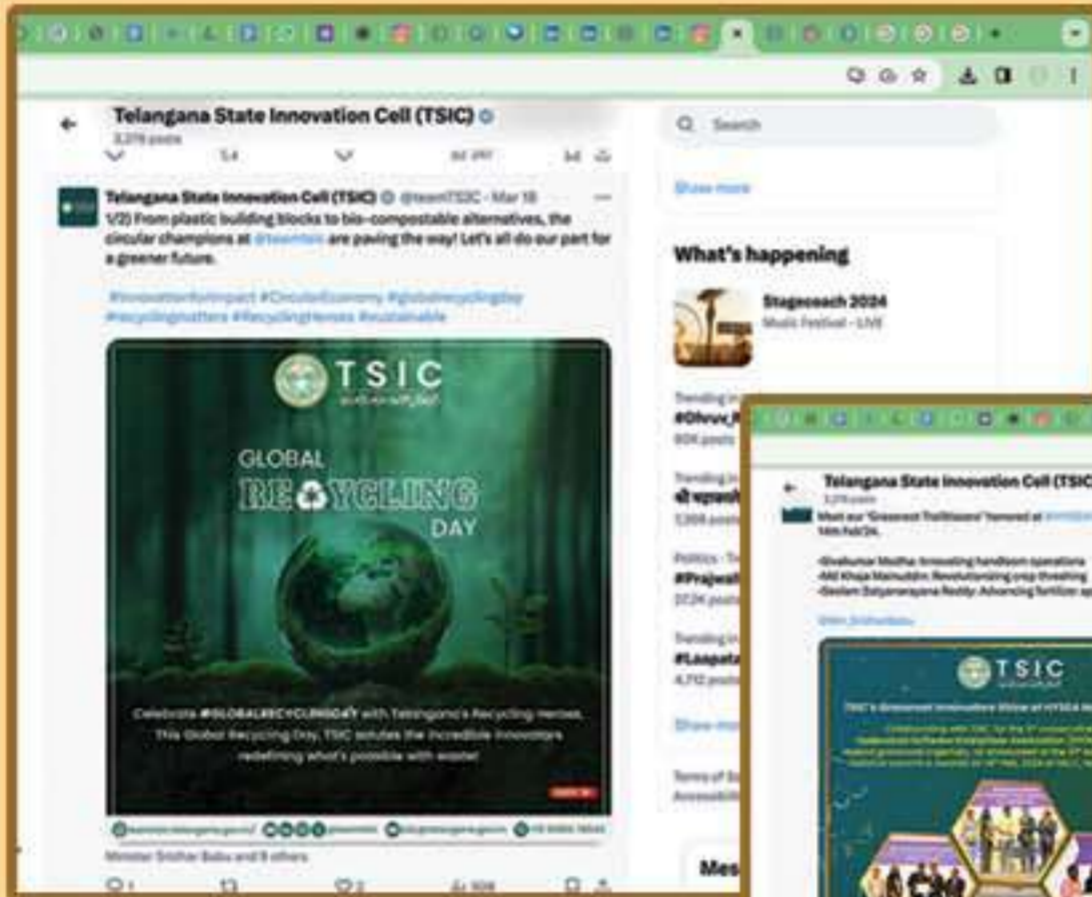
Telangana State Innovation Cell (TSIC)
3,276 posts

Telangana State Innovation Cell (TSIC) @teamTSIC · Mar 18
1/2) From plastic building blocks to bio-compostable alternatives, the circular champions at @teamtsic are paving the way! Let's all do our part for a greener future.

#innovationforimpact #CircularEconomy #globalrecyclingday #recyclingmatters #RecyclingHeroes #sustainable

TSIC

GLOBAL RECYCLING DAY

Celebrate #GLOBALRECYCLINGDAY with Telangana's Recycling Heroes. This Global Recycling Day, TSIC salutes the incredible innovators redefining what's possible with waste!

Minister Sridhar Babu and 9 others

Search

Show more

What's happening

Stagecoach 2024
Music Festival · LIVE

Trending in
#Dhruv_R
60K posts

Trending in
1,308 posts

Politics · Trending
#Prajwal
272K posts

Trending in
#Laapata
4,712 posts

Show more

Terms of Service
Accessibility

Mes

Telangana State Innovation Cell (TSIC)
3,276 posts
Meet our 'Grassroot Trailblazers' honored at
14th Feb'24.

-Sivakumar Medha: Innovating handloom operations
-Md Khaja Moinuddin: Revolutionizing crop threshing
-Seelam Satyanarayana Reddy: Advancing fertilizer ap

@min_SridharBabu

TSIC

TSIC's Grassroot Innovators Shine at HYSEA